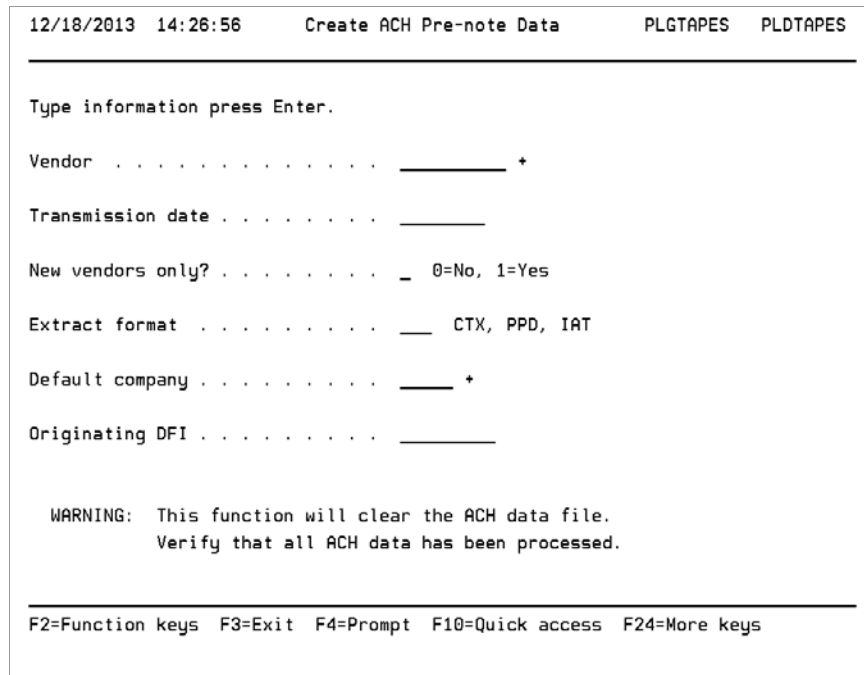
12/18/2013 14:26:56 Create ACH Pre-note Data PLGTAPES PLDTAPES

Type information press Enter.

Vendor . . . . . . . . . . . . __________ +

Transmission date . . . . . . . . ________

New vendors only? . . . . . . . . _ 0=No, 1=Yes

Extract format . . . . . . . . . ___ CTX, PPD, IAT

Default company . . . . . . . . . _____ +

Originating DFI . . . . . . . . . _________

WARNING: This function will clear the ACH data file.
Verify that all ACH data has been processed.

F2=Function keys F3=Exit F4=Prompt F10=Quick access F24=More keys